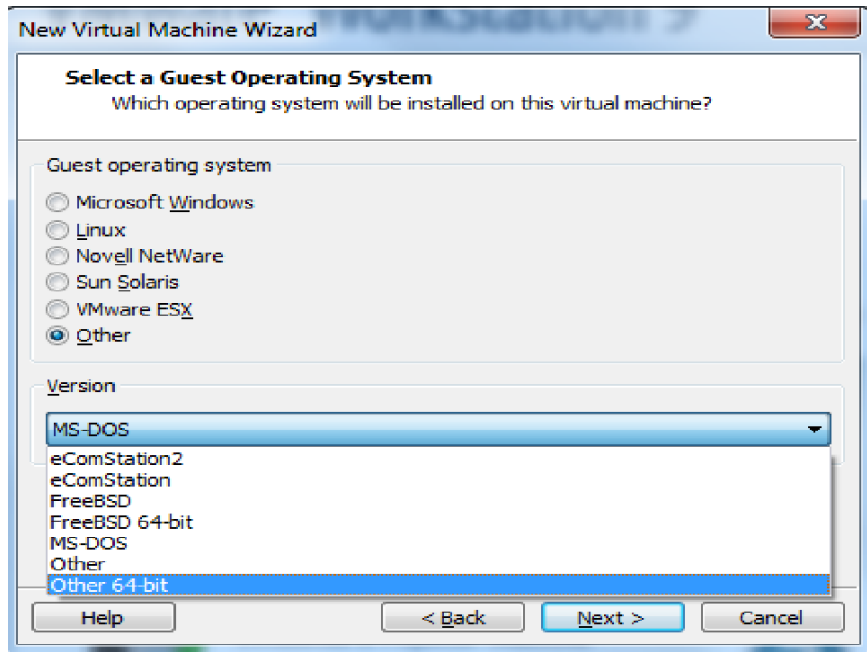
New Virtual Machine Wizard

Select a Guest Operating System
Which operating system will be installed on this virtual machine?

Guest operating system

Microsoft Windows
Linux
Novell NetWare
Sun Solaris
VMware ESX
Other

Version

MS-DOS

eComStation2
eComStation
FreeBSD
FreeBSD 64-bit
MS-DOS
Other
Other 64-bit

Help
< Back
Next >
Cancel